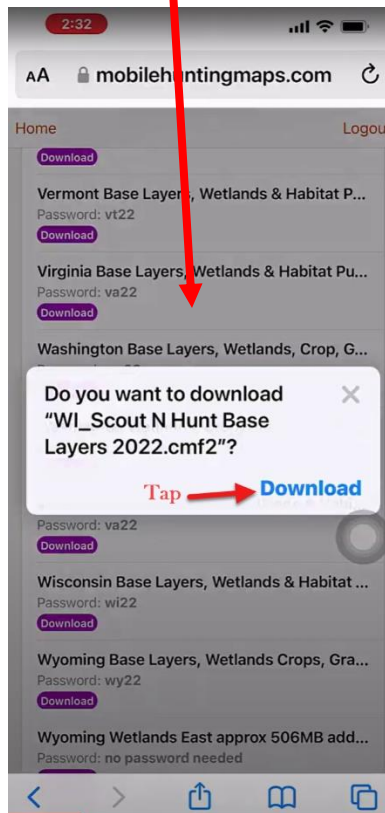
2:32

AA mobilehuntingmaps.com

Home

Logou

Download

Vermont Base Layers, Wetlands & Habitat P...
Password: vt22
Download

Virginia Base Layers, Wetlands & Habitat Pu...
Password: va22
Download

Washington Base Layers, Wetlands, Crop, G...

Do you want to download "WI_Scout N Hunt Base Layers 2022.cmf2"?

Tap

Download

Password: va22
Download

Wisconsin Base Layers, Wetlands & Habitat ...
Password: wi22
Download

Wyoming Base Layers, Wetlands Crops, Gra...
Password: wy22
Download

Wyoming Wetlands East approx 506MB add...
Password: no password needed